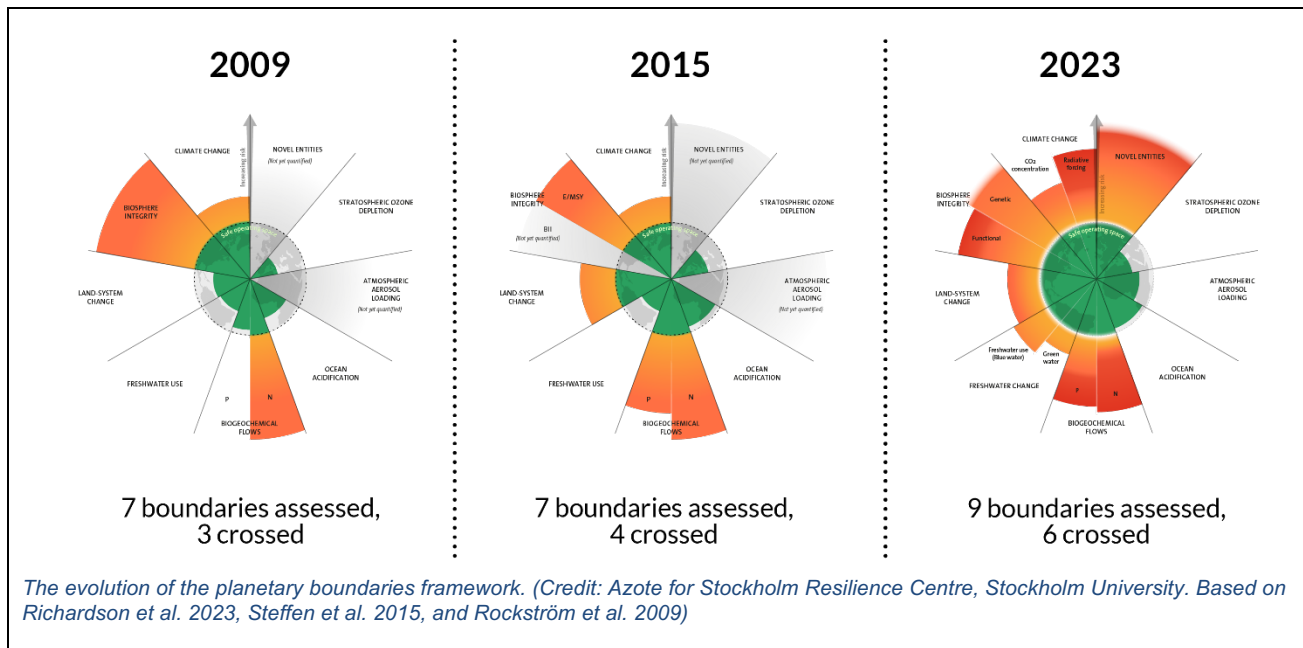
2009

CLIMATE CHANGE

Increasing risk

NOVEL ENTITIES
(Not yet quantified)

STRATOSPHERIC OZONE DEPLETION

BIOSPHERE INTEGRITY

Safe operating space

ATMOSPHERIC AEROSOL LOADING
(Not yet quantified)

LAND-SYSTEM CHANGE

OCEAN ACIDIFICATION

FRESHWATER USE

P

N

BIOGEOCHEMICAL FLOWS

7 boundaries assessed, 3 crossed

2015

CLIMATE CHANGE

Increasing risk

NOVEL ENTITIES
(Not yet quantified)

BIOSPHERE INTEGRITY

E/MSY

STRATOSPHERIC OZONE DEPLETION

BII
(Not yet quantified)

Safe operating space

LAND-SYSTEM CHANGE

ATMOSPHERIC AEROSOL LOADING
(Not yet quantified)

FRESHWATER USE

OCEAN ACIDIFICATION

P

N

BIOGEOCHEMICAL FLOWS

7 boundaries assessed, 4 crossed

2023

CLIMATE CHANGE

$CO_2$ concentration

Radiative forcing

NOVEL ENTITIES

Increasing risk

BIOSPHERE INTEGRITY

Genetic

STRATOSPHERIC OZONE DEPLETION

Functional

Safe operating space

ATMOSPHERIC AEROSOL LOADING

LAND-SYSTEM CHANGE

Freshwater use (Blue water)

Green water

OCEAN ACIDIFICATION

FRESHWATER CHANGE

P

N

BIOGEOCHEMICAL FLOWS

9 boundaries assessed, 6 crossed

The evolution of the planetary boundaries framework. (Credit: Azote for Stockholm Resilience Centre, Stockholm University. Based on Richardson et al. 2023, Steffen et al. 2015, and Rockström et al. 2009)